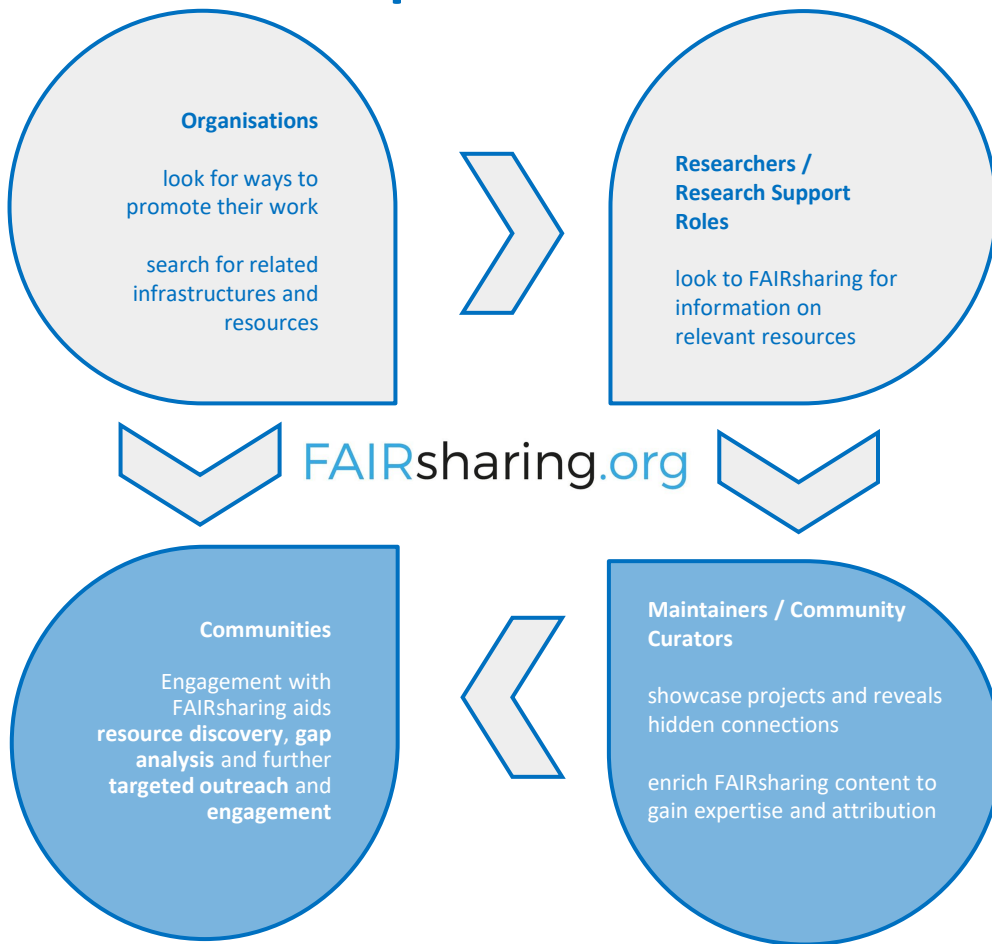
Organisations

look for ways to promote their work

search for related infrastructures and resources

Researchers / Research Support Roles

look to FAIRsharing for information on relevant resources

FAIRsharing.org

Communities

Engagement with FAIRsharing aids **resource discovery**, **gap analysis** and further **targeted outreach** and **engagement**

Maintainers / Community Curators

showcase projects and reveals hidden connections

enrich FAIRsharing content to gain expertise and attribution